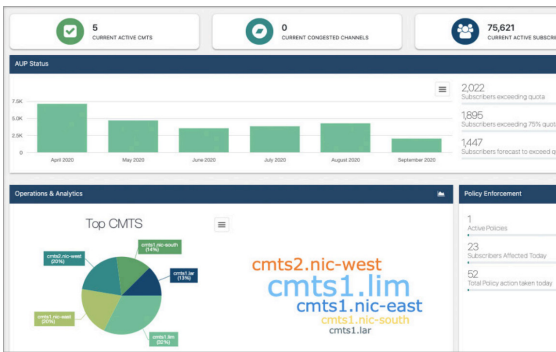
5
CURRENT ACTIVE CMTS

0
CURRENT CONGESTED CHANNELS

75,621
CURRENT ACTIVE SUBSCRI

AUP Status

7.5K
5.0K
2.5K
0

April 2020
May 2020
June 2020
July 2020
August 2020
September 2020

2,022
Subscribers exceeding quota

1,895
Subscribers exceeding 75% quo

1,447
Subscribers forecast to exceed q

Operations & Analytics

Top CMTS

cmts1.nic-south (14%)
cmts2.nic-west (20%)
cmts1.lar (13%)
cmts1.nic-west (20%)
cmts1.lim (32%)

cmts2.nic-west
cmts1.lim
cmts1.nic-east
cmts1.nic-south
cmts1.lar

Policy Enforcement

1
Active Policies

23
Subscribers Affected Today

52
Total Policy action taken today